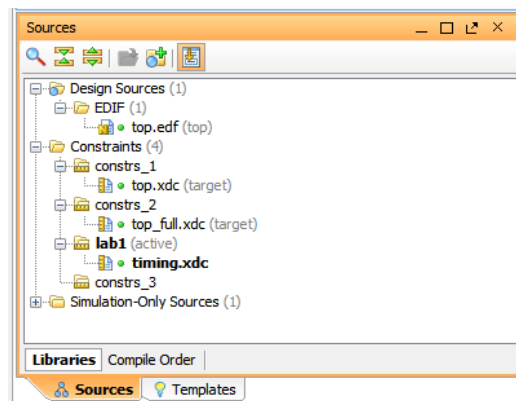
Sources

Design Sources (1)
EDIF (1)
top.edf (top)
Constraints (4)
constrs_1
top.xdc (target)
constrs_2
top_full.xdc (target)
lab1 (active)
timing.xdc
constrs_3
Simulation-Only Sources (1)

Libraries Compile Order

Sources Templates